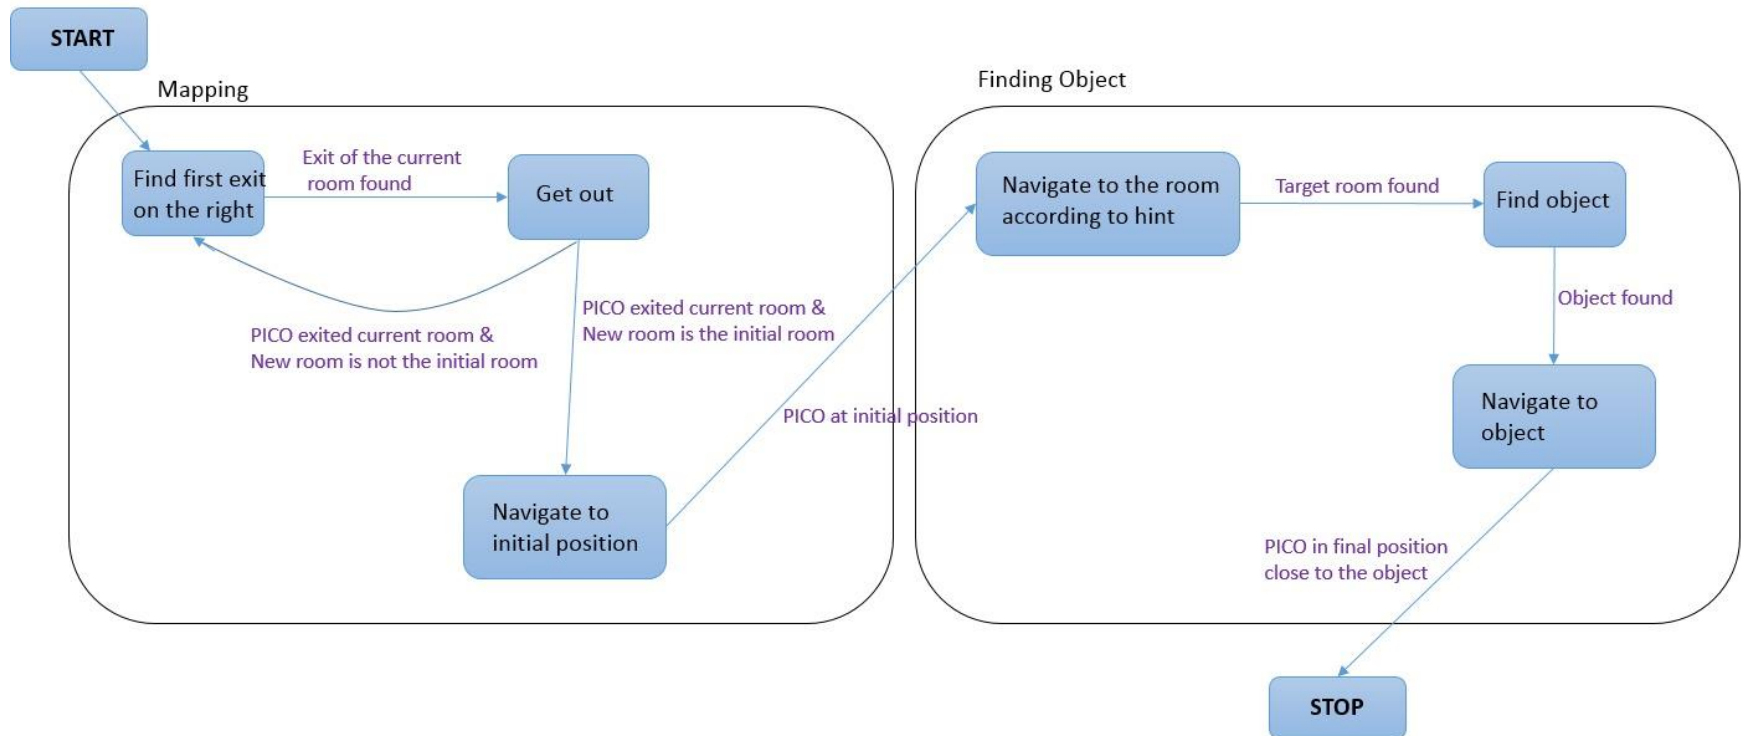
START

Mapping

Find first exit on the right

Exit of the current room found

Get out

PICO exited current room & New room is not the initial room

PICO exited current room & New room is the initial room

Navigate to initial position

PICO at initial position

Finding Object

Navigate to the room according to hint

Target room found

Find object

Object found

Navigate to object

PICO in final position close to the object

STOP